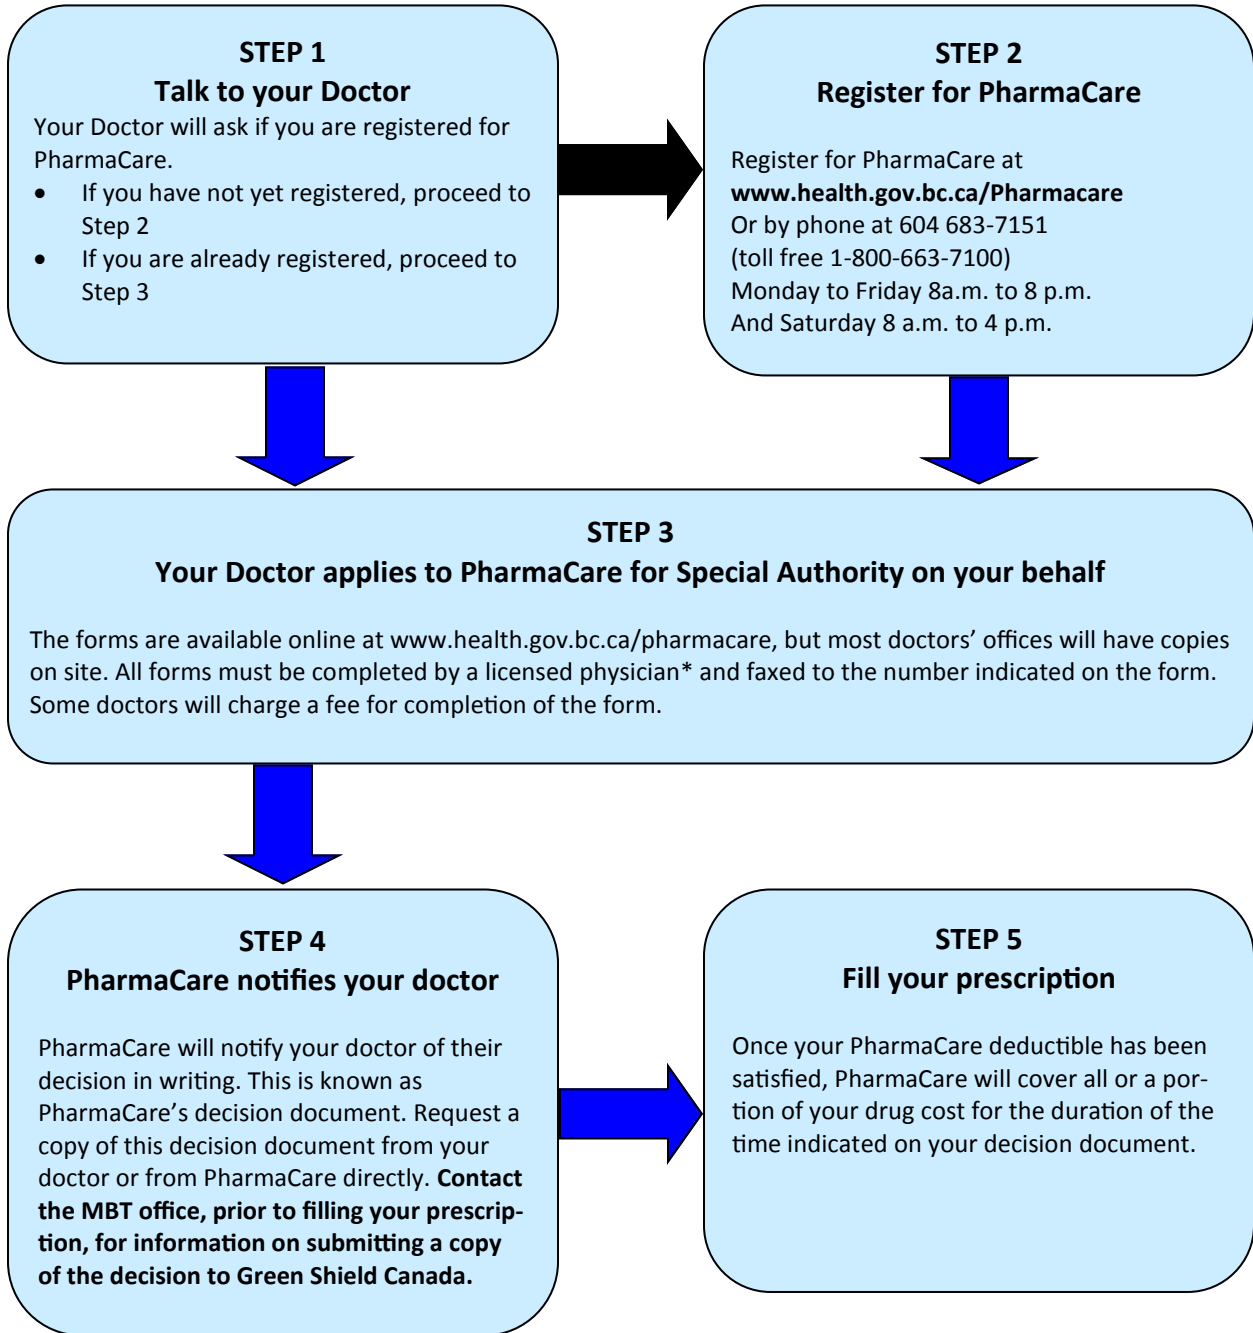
STEP 1
Talk to your Doctor
Your Doctor will ask if you are registered for PharmaCare.

- If you have not yet registered, proceed to Step 2
- If you are already registered, proceed to Step 3

STEP 2
Register for PharmaCare

Register for PharmaCare at
**www.health.gov.bc.ca/Pharmacare**
Or by phone at 604 683-7151
(toll free 1-800-663-7100)
Monday to Friday 8a.m. to 8 p.m.
And Saturday 8 a.m. to 4 p.m.

STEP 3
Your Doctor applies to PharmaCare for Special Authority on your behalf

The forms are available online at www.health.gov.bc.ca/pharmacare, but most doctors' offices will have copies on site. All forms must be completed by a licensed physician* and faxed to the number indicated on the form. Some doctors will charge a fee for completion of the form.

STEP 4
PharmaCare notifies your doctor

PharmaCare will notify your doctor of their decision in writing. This is known as PharmaCare's decision document. Request a copy of this decision document from your doctor or from PharmaCare directly. **Contact the MBT office, prior to filling your prescription, for information on submitting a copy of the decision to Green Shield Canada.**

STEP 5
Fill your prescription

Once your PharmaCare deductible has been satisfied, PharmaCare will cover all or a portion of your drug cost for the duration of the time indicated on your decision document.